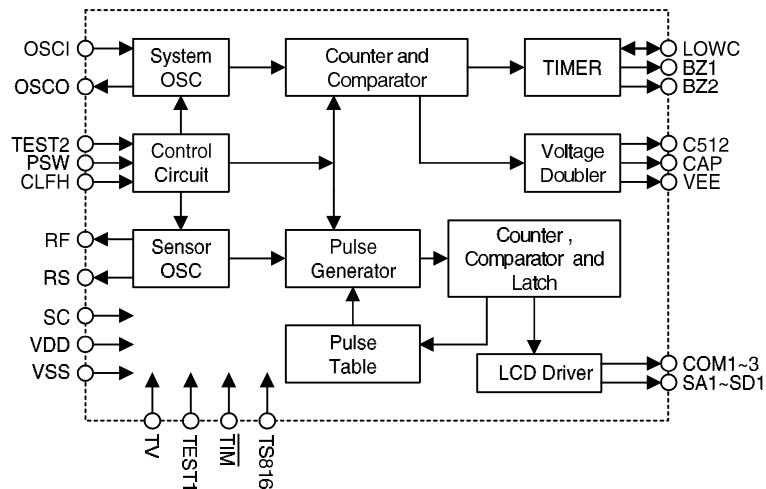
OSCI
OSCO
System OSC
Counter and Comparator
TIMER
LOWC
BZ1
BZ2
TEST2
PSW
CLFH
Control Circuit
Voltage Doubler
C512
CAP
VEE
RF
RS
Sensor OSC
Pulse Generator
Counter , Comparator and Latch
SC
VDD
VSS
Pulse Table
LCD Driver
COM1~3
SA1~SD1
TV
TEST1
$\overline{TIM}$
TS816